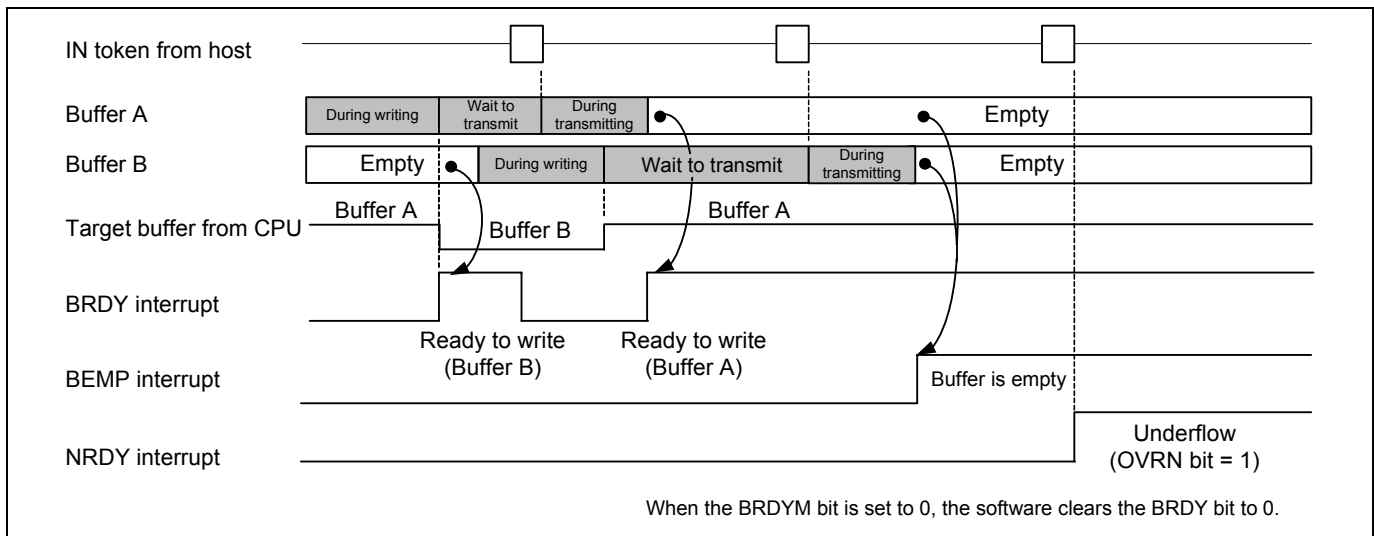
IN token from host

Buffer A
During writing
Wait to transmit
During transmitting
Empty

Buffer B
Empty
During writing
Wait to transmit
During transmitting
Empty

Target buffer from CPU
Buffer A
Buffer B
Buffer A

BRDY interrupt
Ready to write (Buffer B)
Ready to write (Buffer A)

BEMP interrupt
Buffer is empty

NRDY interrupt
Underflow (OVRN bit = 1)

When the BRDYM bit is set to 0, the software clears the BRDY bit to 0.